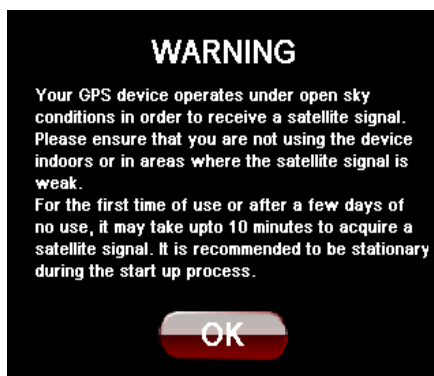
WARNING

Your GPS device operates under open sky conditions in order to receive a satellite signal. Please ensure that you are not using the device indoors or in areas where the satellite signal is weak.
For the first time of use or after a few days of no use, it may take upto 10 minutes to acquire a satellite signal. It is recommended to be stationary during the start up process.

OK